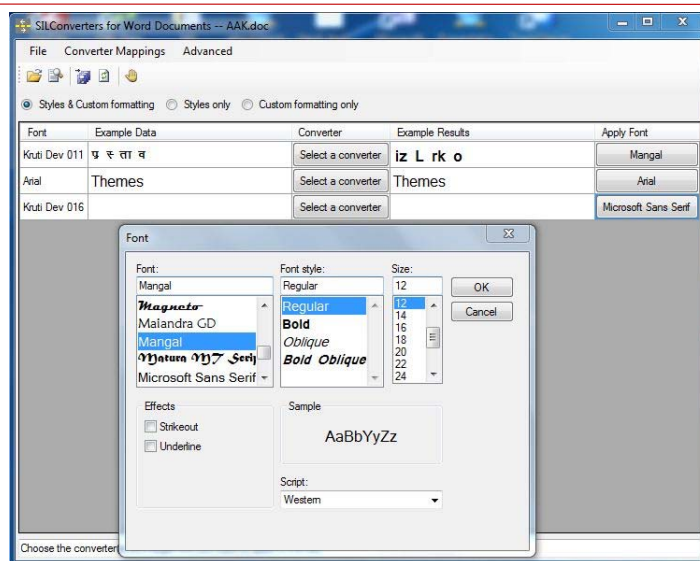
SILConverters for Word Documents -- AAK.doc

File Converter Mappings Advanced

Styles & Custom formatting Styles only Custom formatting only

| Font | Example Data | Converter | Example Results | Apply Font |
|---|---|---|---|---|
| Kruti Dev 011 | प्र स ता व | Select a converter | iz L rk o | Mangal |
| Arial | Themes | Select a converter | Themes | Arial |
| Kruti Dev 016 | | Select a converter | | Microsoft Sans Serif |

Font

Font:
Mangal
Magneto
Malandra GD
Mangal
Matura MT Script
Microsoft Sans Serif

Font style:
Regular
Regular
Bold
Oblique
Bold Oblique

Size:
12
12
14
16
18
20
22
24

OK
Cancel

Effects
Strikeout
Underline

Sample
AaBbYyZz

Script:
Western

Choose the converter